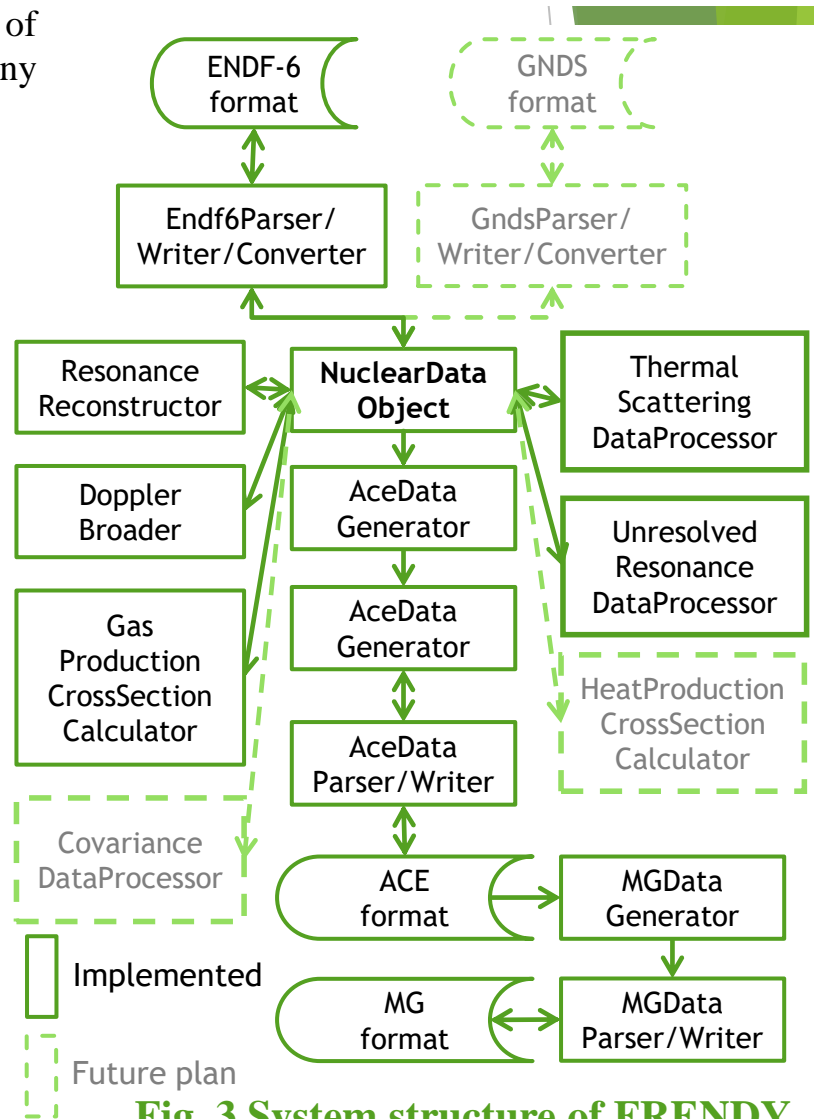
of
ny

ENDF-6 format

GNDS format

Endf6Parser/ Writer/Converter

GndsParser/ Writer/Converter

Resonance Reconstructor

NuclearData Object

Thermal Scattering DataProcessor

Doppler Broader

AceData Generator

Unresolved Resonance DataProcessor

Gas Production CrossSection Calculator

AceData Generator

HeatProduction CrossSection Calculator

AceData Parser/Writer

Covariance DataProcessor

ACE format

MGData Generator

Implemented

MG format

MGData Parser/Writer

Future plan

Fig. 3 System structure of FRENDY